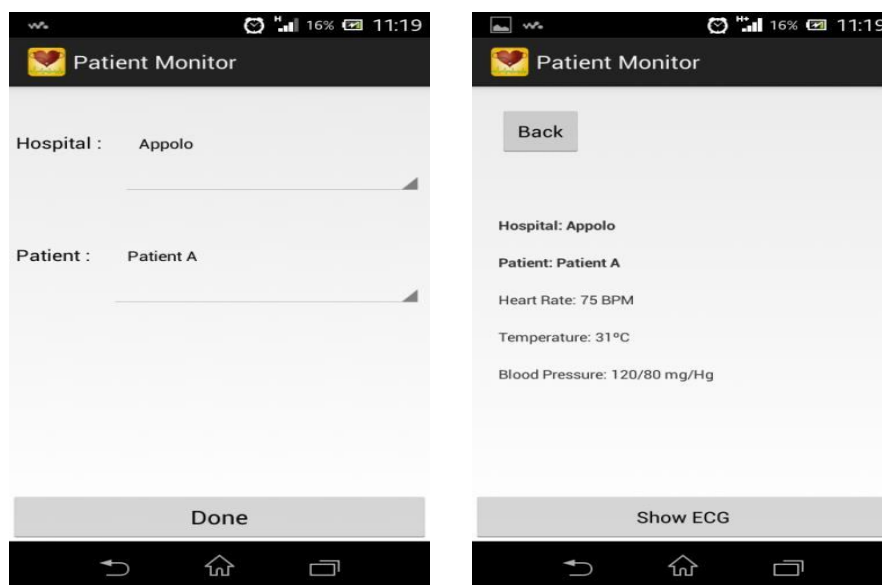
16% 11:19
Patient Monitor

Hospital : Appolo

Patient : Patient A

Done

16% 11:19
Patient Monitor

Back

Hospital: Appolo

Patient: Patient A

Heart Rate: 75 BPM

Temperature: 31ºC

Blood Pressure: 120/80 mg/Hg

Show ECG